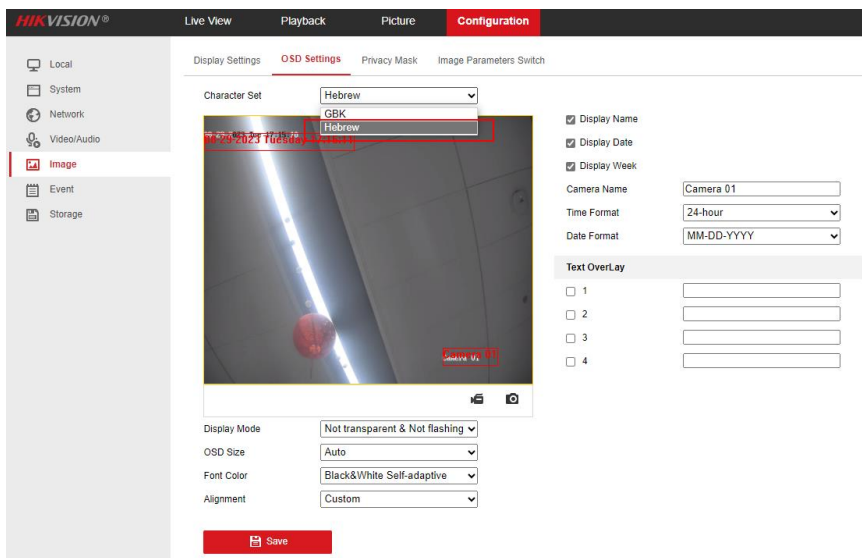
HIKVISION®

Live View
Playback
Picture
Configuration

Local
System
Network
Video/Audio
Image
Event
Storage

Display Settings
OSD Settings
Privacy Mask
Image Parameters Switch

Character Set
Hebrew
GBK
Hebrew

06-29-2023 Tuesday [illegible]

Camera 01

Display Name
Display Date
Display Week
Camera Name
Camera 01
Time Format
24-hour
Date Format
MM-DD-YYYY

Text OverLay
1
2
3
4

Display Mode
Not transparent & Not flashing
OSD Size
Auto
Font Color
Black&White Self-adaptive
Alignment
Custom

Save